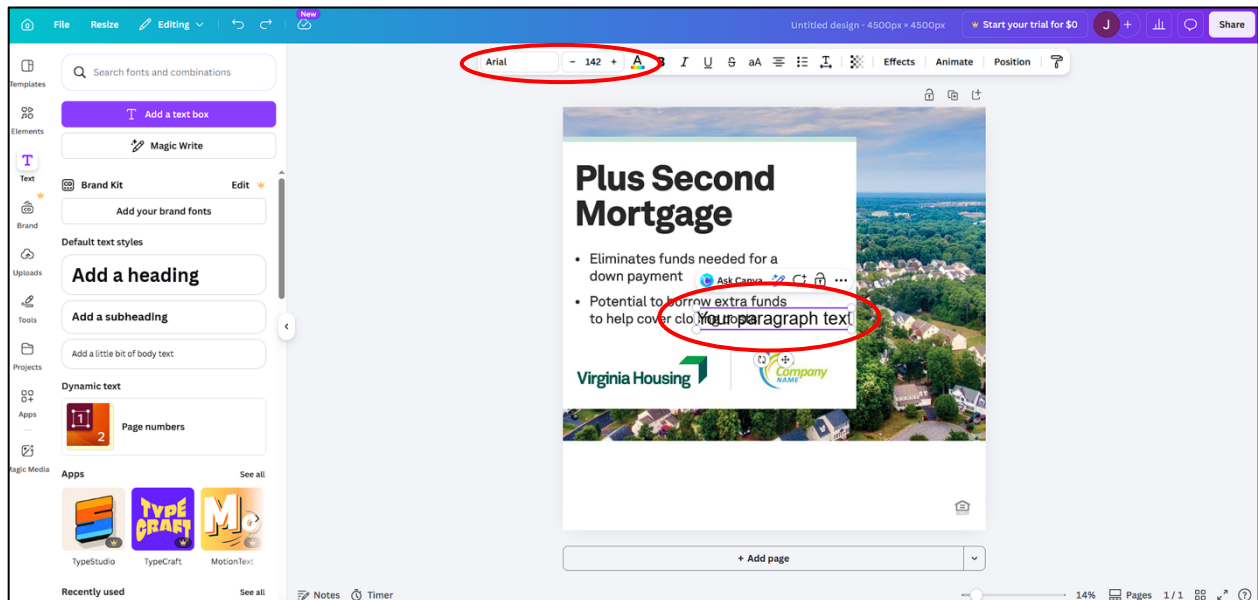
File Resize Editing New Untitled design - 4500px × 4500px Start your trial for $0 J Share

Arial – 142 + B I U S aA Effects Animate Position

Templates
Elements
Text
Brand
Uploads
Tools
Projects
Apps
Magic Media

Search fonts and combinations

Add a text box

Magic Write

Brand Kit Edit

Add your brand fonts

Default text styles

Add a heading

Add a subheading

Add a little bit of body text

Dynamic text

1 2 Page numbers

Apps See all

TYPE CRAFT

TypeStudio TypeCraft MotionText

Recently used See all

Plus Second Mortgage

• Eliminates funds needed for a down payment

• Potential to borrow extra funds to help cover clo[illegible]

Ask Canva

Your paragraph text

Virginia Housing

Company NAME

+ Add page

Notes Timer 14% Pages 1 / 1